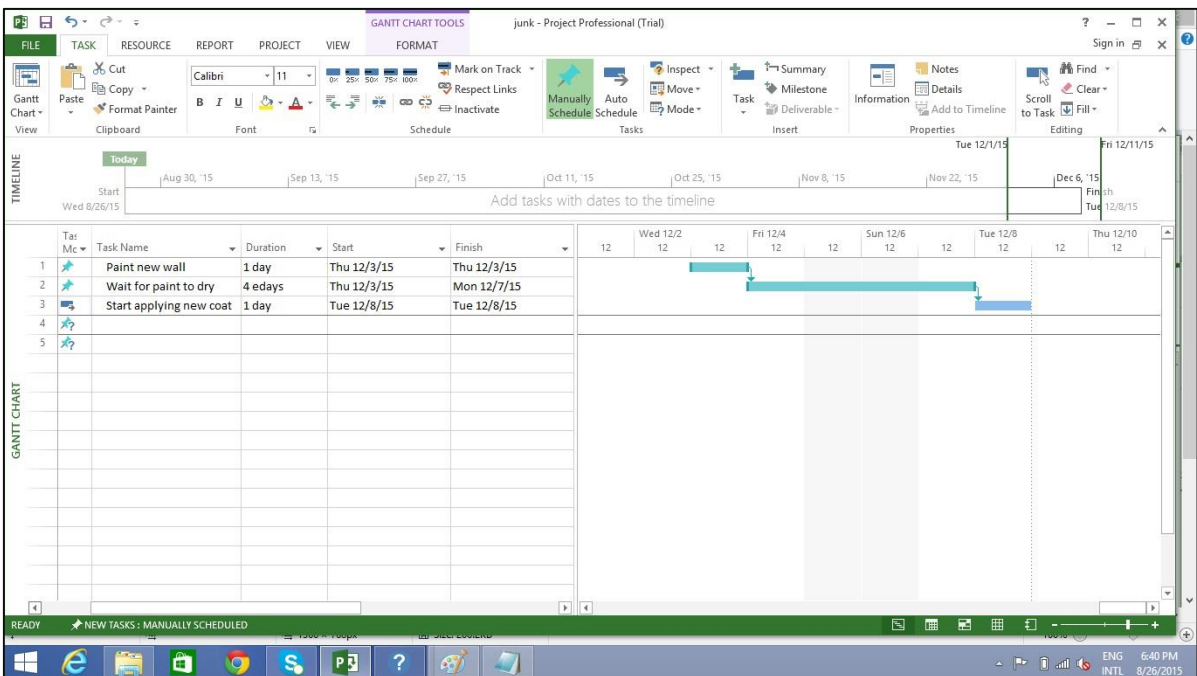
GANTT CHART TOOLS junk - Project Professional (Trial) ? Sign in

FILE TASK RESOURCE REPORT PROJECT VIEW FORMAT

Gantt Chart View | Paste Cut Copy Format Painter Clipboard | Calibri 11 B I U Font | Mark on Track Respect Links Inactivate Schedule | Manually Schedule Auto Schedule Inspect Move Mode Tasks | Task Summary Milestone Deliverable Insert | Information Notes Details Add to Timeline Properties | Scroll to Task Find Clear Fill Editing

TIMELINE

Today

Start Wed 8/26/15

Aug 30, '15 Sep 13, '15 Sep 27, '15 Oct 11, '15 Oct 25, '15 Nov 8, '15 Nov 22, '15 Dec 6, '15

Tue 12/1/15 Fri 12/11/15

Add tasks with dates to the timeline

Finish Tue 12/8/15

| | Task Mode | Task Name | Duration | Start | Finish |
|---|---|---|---|---|---|
| 1 | | Paint new wall | 1 day | Thu 12/3/15 | Thu 12/3/15 |
| 2 | | Wait for paint to dry | 4 edays | Thu 12/3/15 | Mon 12/7/15 |
| 3 | | Start applying new coat | 1 day | Tue 12/8/15 | Tue 12/8/15 |
| 4 | | | | | |
| 5 | | | | | |

Wed 12/2 Fri 12/4 Sun 12/6 Tue 12/8 Thu 12/10
12 12 12 12 12 12 12 12 12 12

GANTT CHART

READY NEW TASKS : MANUALLY SCHEDULED

ENG INTL 6:40 PM 8/26/2015